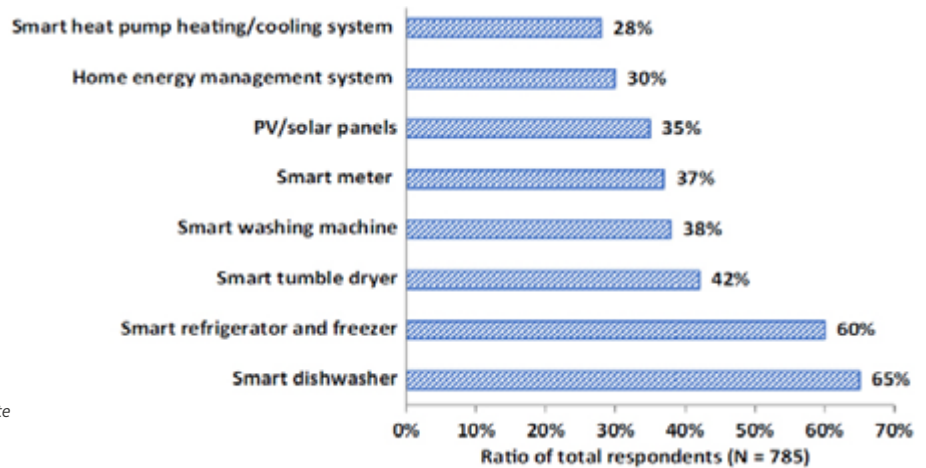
Smart heat pump heating/cooling system 28%
Home energy management system 30%
PV/solar panels 35%
Smart meter 37%
Smart washing machine 38%
Smart tumble dryer 42%
Smart refrigerator and freezer 60%
Smart dishwasher 65%

e

0% 10% 20% 30% 40% 50% 60% 70%
Ratio of total respondents (N = 785)